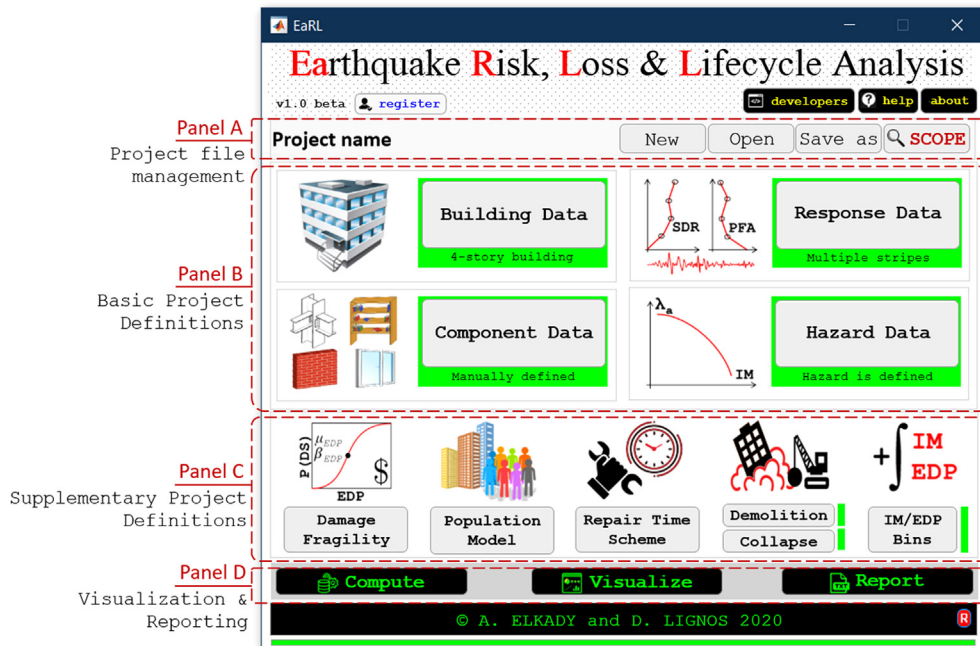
EaRL

Earthquake Risk, Loss & Lifecycle Analysis

v1.0 beta register

developers help about

Panel A
Project file management

Project name

New Open Save as SCOPE

Panel B
Basic Project Definitions

Building Data
4-story building

SDR PFA

Response Data
Multiple stripes

Component Data
Manually defined

$\lambda_a$

IM

Hazard Data
Hazard is defined

Panel C
Supplementary Project Definitions

P (DS)
$\mu_{EDP}$
$\beta_{EDP}$
$
EDP

Damage Fragility

Population Model

Repair Time Scheme

Demolition

Collapse

$+\int$ IM EDP

IM/EDP Bins

Panel D
Visualization & Reporting

Compute

Visualize

Report

© A. ELKADY and D. LIGNOS 2020